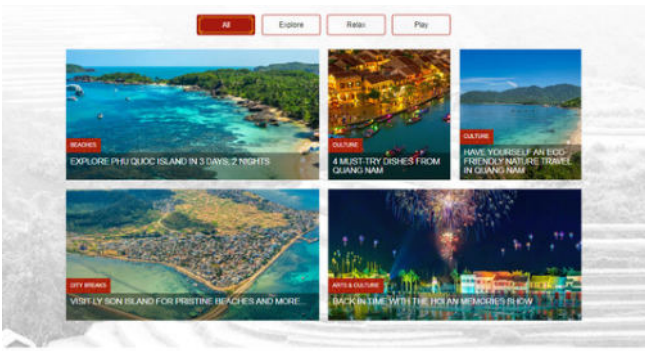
All
Explore
Relax
Play

BEACHES
EXPLORE PHU QUOC ISLAND IN 3 DAYS, 2 NIGHTS

CULTURE
4 MUST-TRY DISHES FROM QUANG NAM

CULTURE
HAVE YOURSELF AN ECO-FRIENDLY NATURE TRAVEL IN QUANG NAM

CITY BREAKS
VISIT LY SON ISLAND FOR PRISTINE BEACHES AND MORE...

ARTS & CULTURE
BACK IN TIME WITH THE HOI AN MEMORIES SHOW